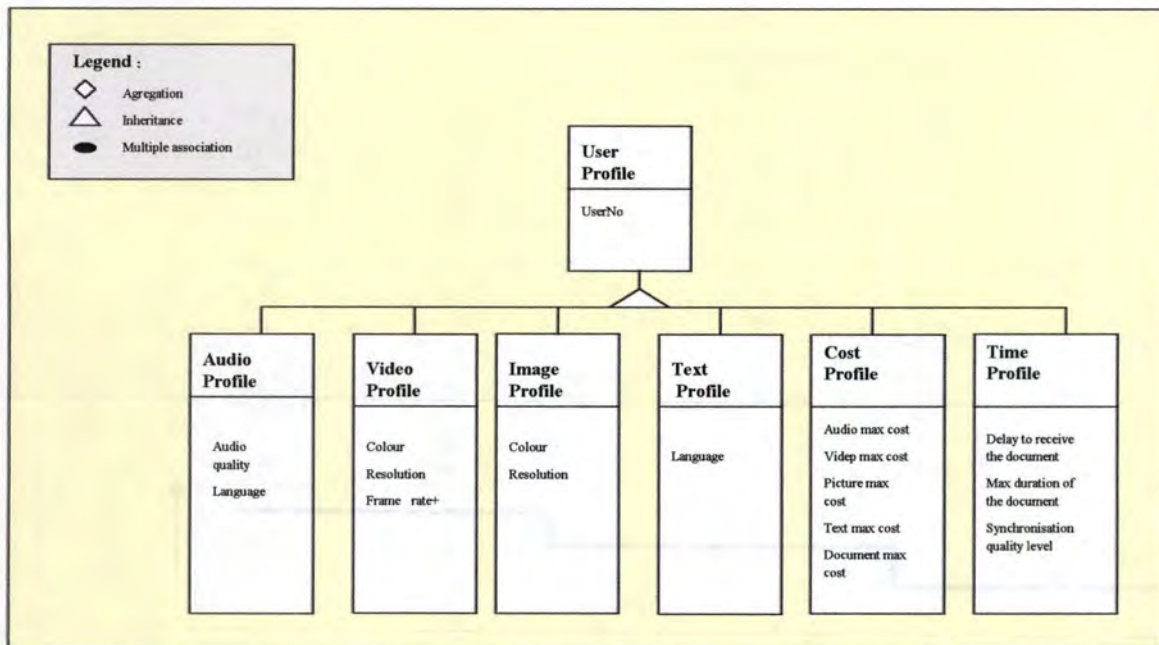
Legend :
Agregation
Inheritance
Multiple association

User Profile
UserNo

Audio Profile
Audio quality
Language

Video Profile
Colour
Resolution
Frame rate+

Image Profile
Colour
Resolution

Text Profile
Language

Cost Profile
Audio max cost
Videp max cost
Picture max cost
Text max cost
Document max cost

Time Profile
Delay to receive the document
Max duration of the document
Synchronisation quality level